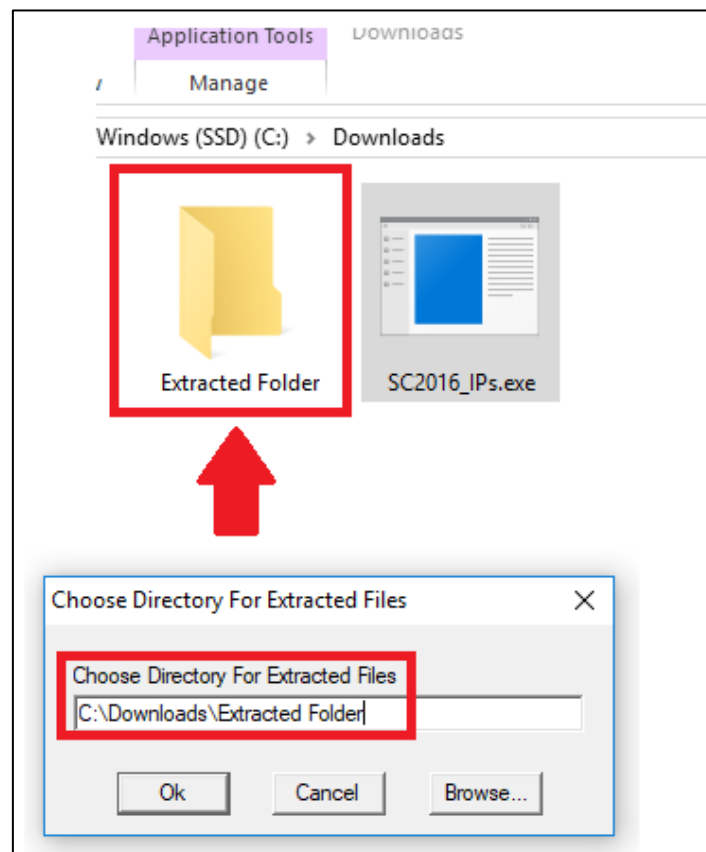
Application Tools
Downloads
Manage

Windows (SSD) (C:) > Downloads

Extracted Folder
SC2016_IPs.exe

Choose Directory For Extracted Files
Choose Directory For Extracted Files
C:\Downloads\Extracted Folder
Ok
Cancel
Browse...